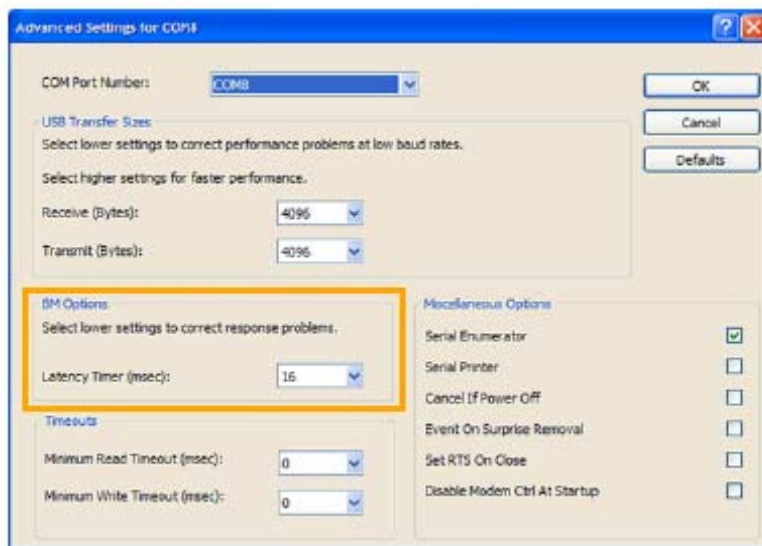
Advanced Settings for COM8

COM Port Number: COM8

OK

Cancel

Defaults

USB Transfer Sizes

Select lower settings to correct performance problems at low baud rates.

Select higher settings for faster performance.

Receive (Bytes): 4096

Transmit (Bytes): 4096

BM Options

Select lower settings to correct response problems.

Latency Timer (msec): 16

Timeouts

Minimum Read Timeout (msec): 0

Minimum Write Timeout (msec): 0

Miscellaneous Options

Serial Enumerator

Serial Printer

Cancel If Power Off

Event On Surprise Removal

Set RTS On Close

Disable Modem Ctrl At Startup